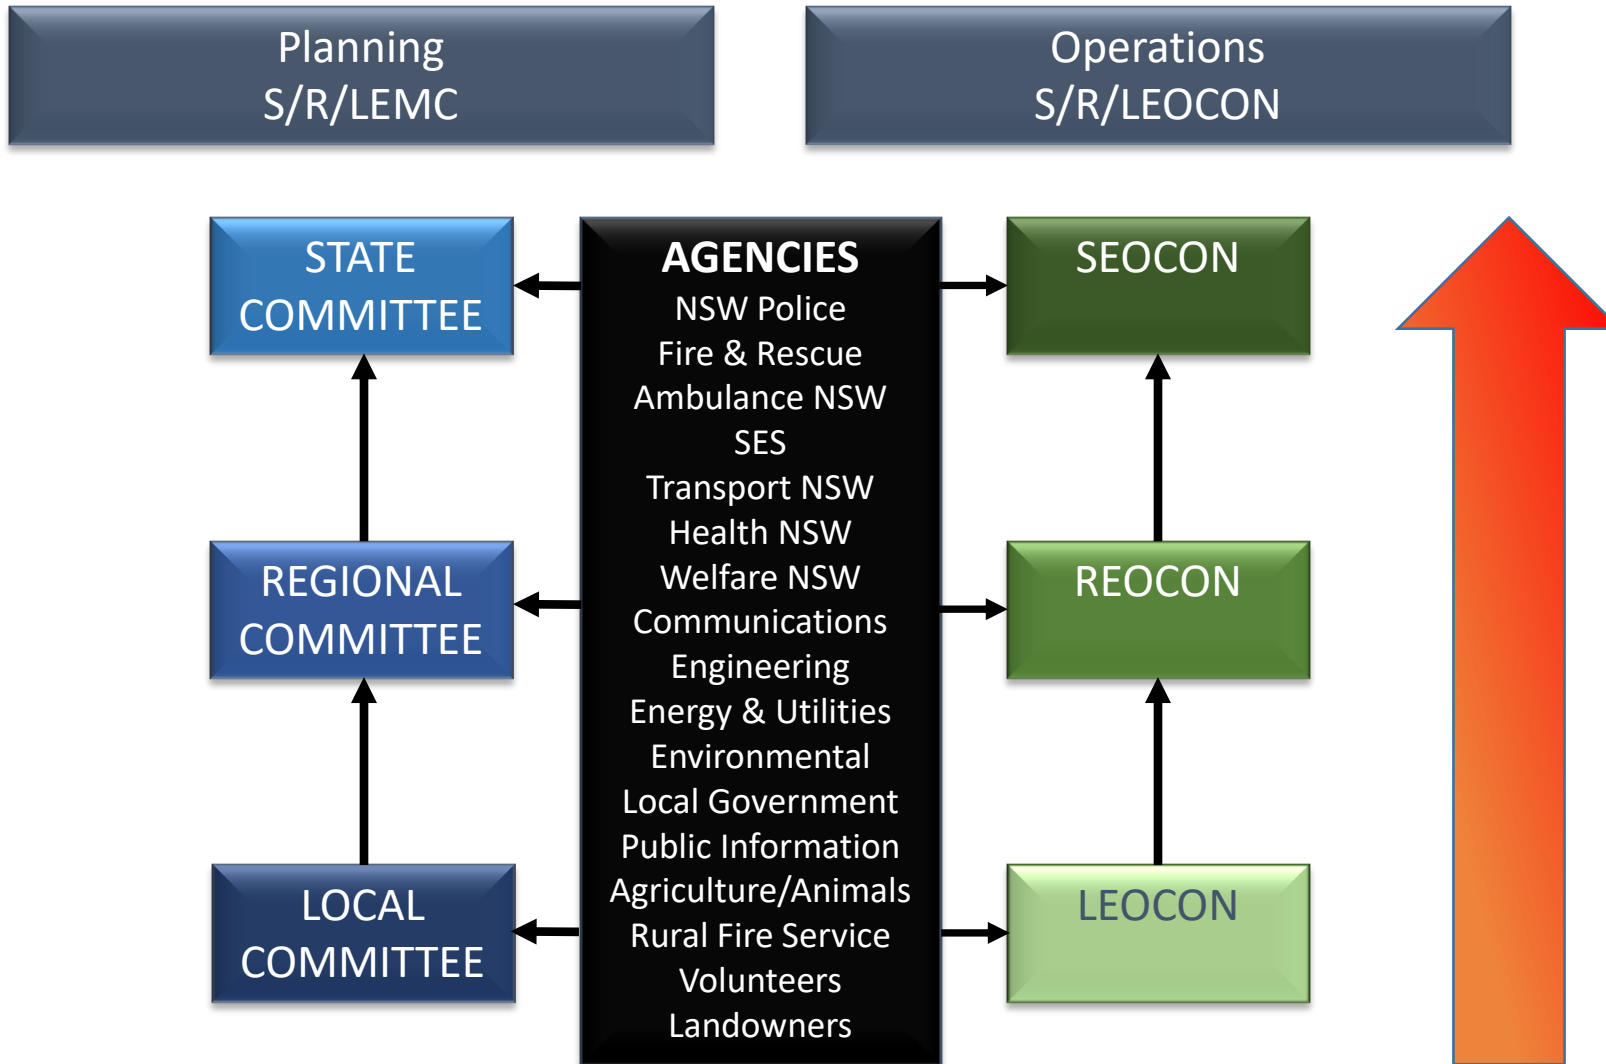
Planning
S/R/LEMC

Operations
S/R/LEOCON

STATE COMMITTEE

AGENCIES
NSW Police
Fire & Rescue
Ambulance NSW
SES
Transport NSW
Health NSW
Welfare NSW
Communications
Engineering
Energy & Utilities
Environmental
Local Government
Public Information
Agriculture/Animals
Rural Fire Service
Volunteers
Landowners

SEOCON

REGIONAL COMMITTEE

REOCON

LOCAL COMMITTEE

LEOCON